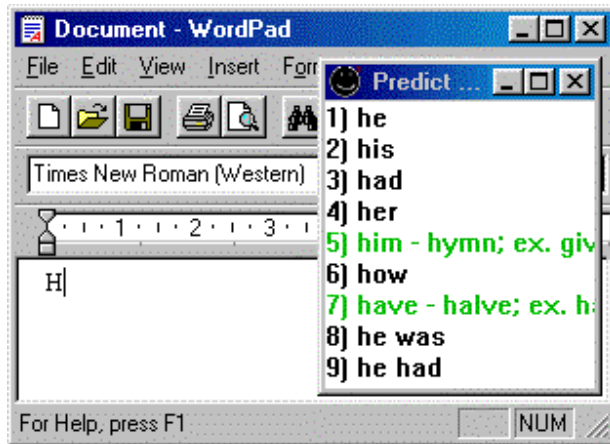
Document - WordPad

File Edit View Insert For

Times New Roman (Western)

1 2 3

H

For Help, press F1

NUM

Predict ...

1) he
2) his
3) had
4) her
5) him - hymn; ex. giv
6) how
7) have - halve; ex. h
8) he was
9) he had